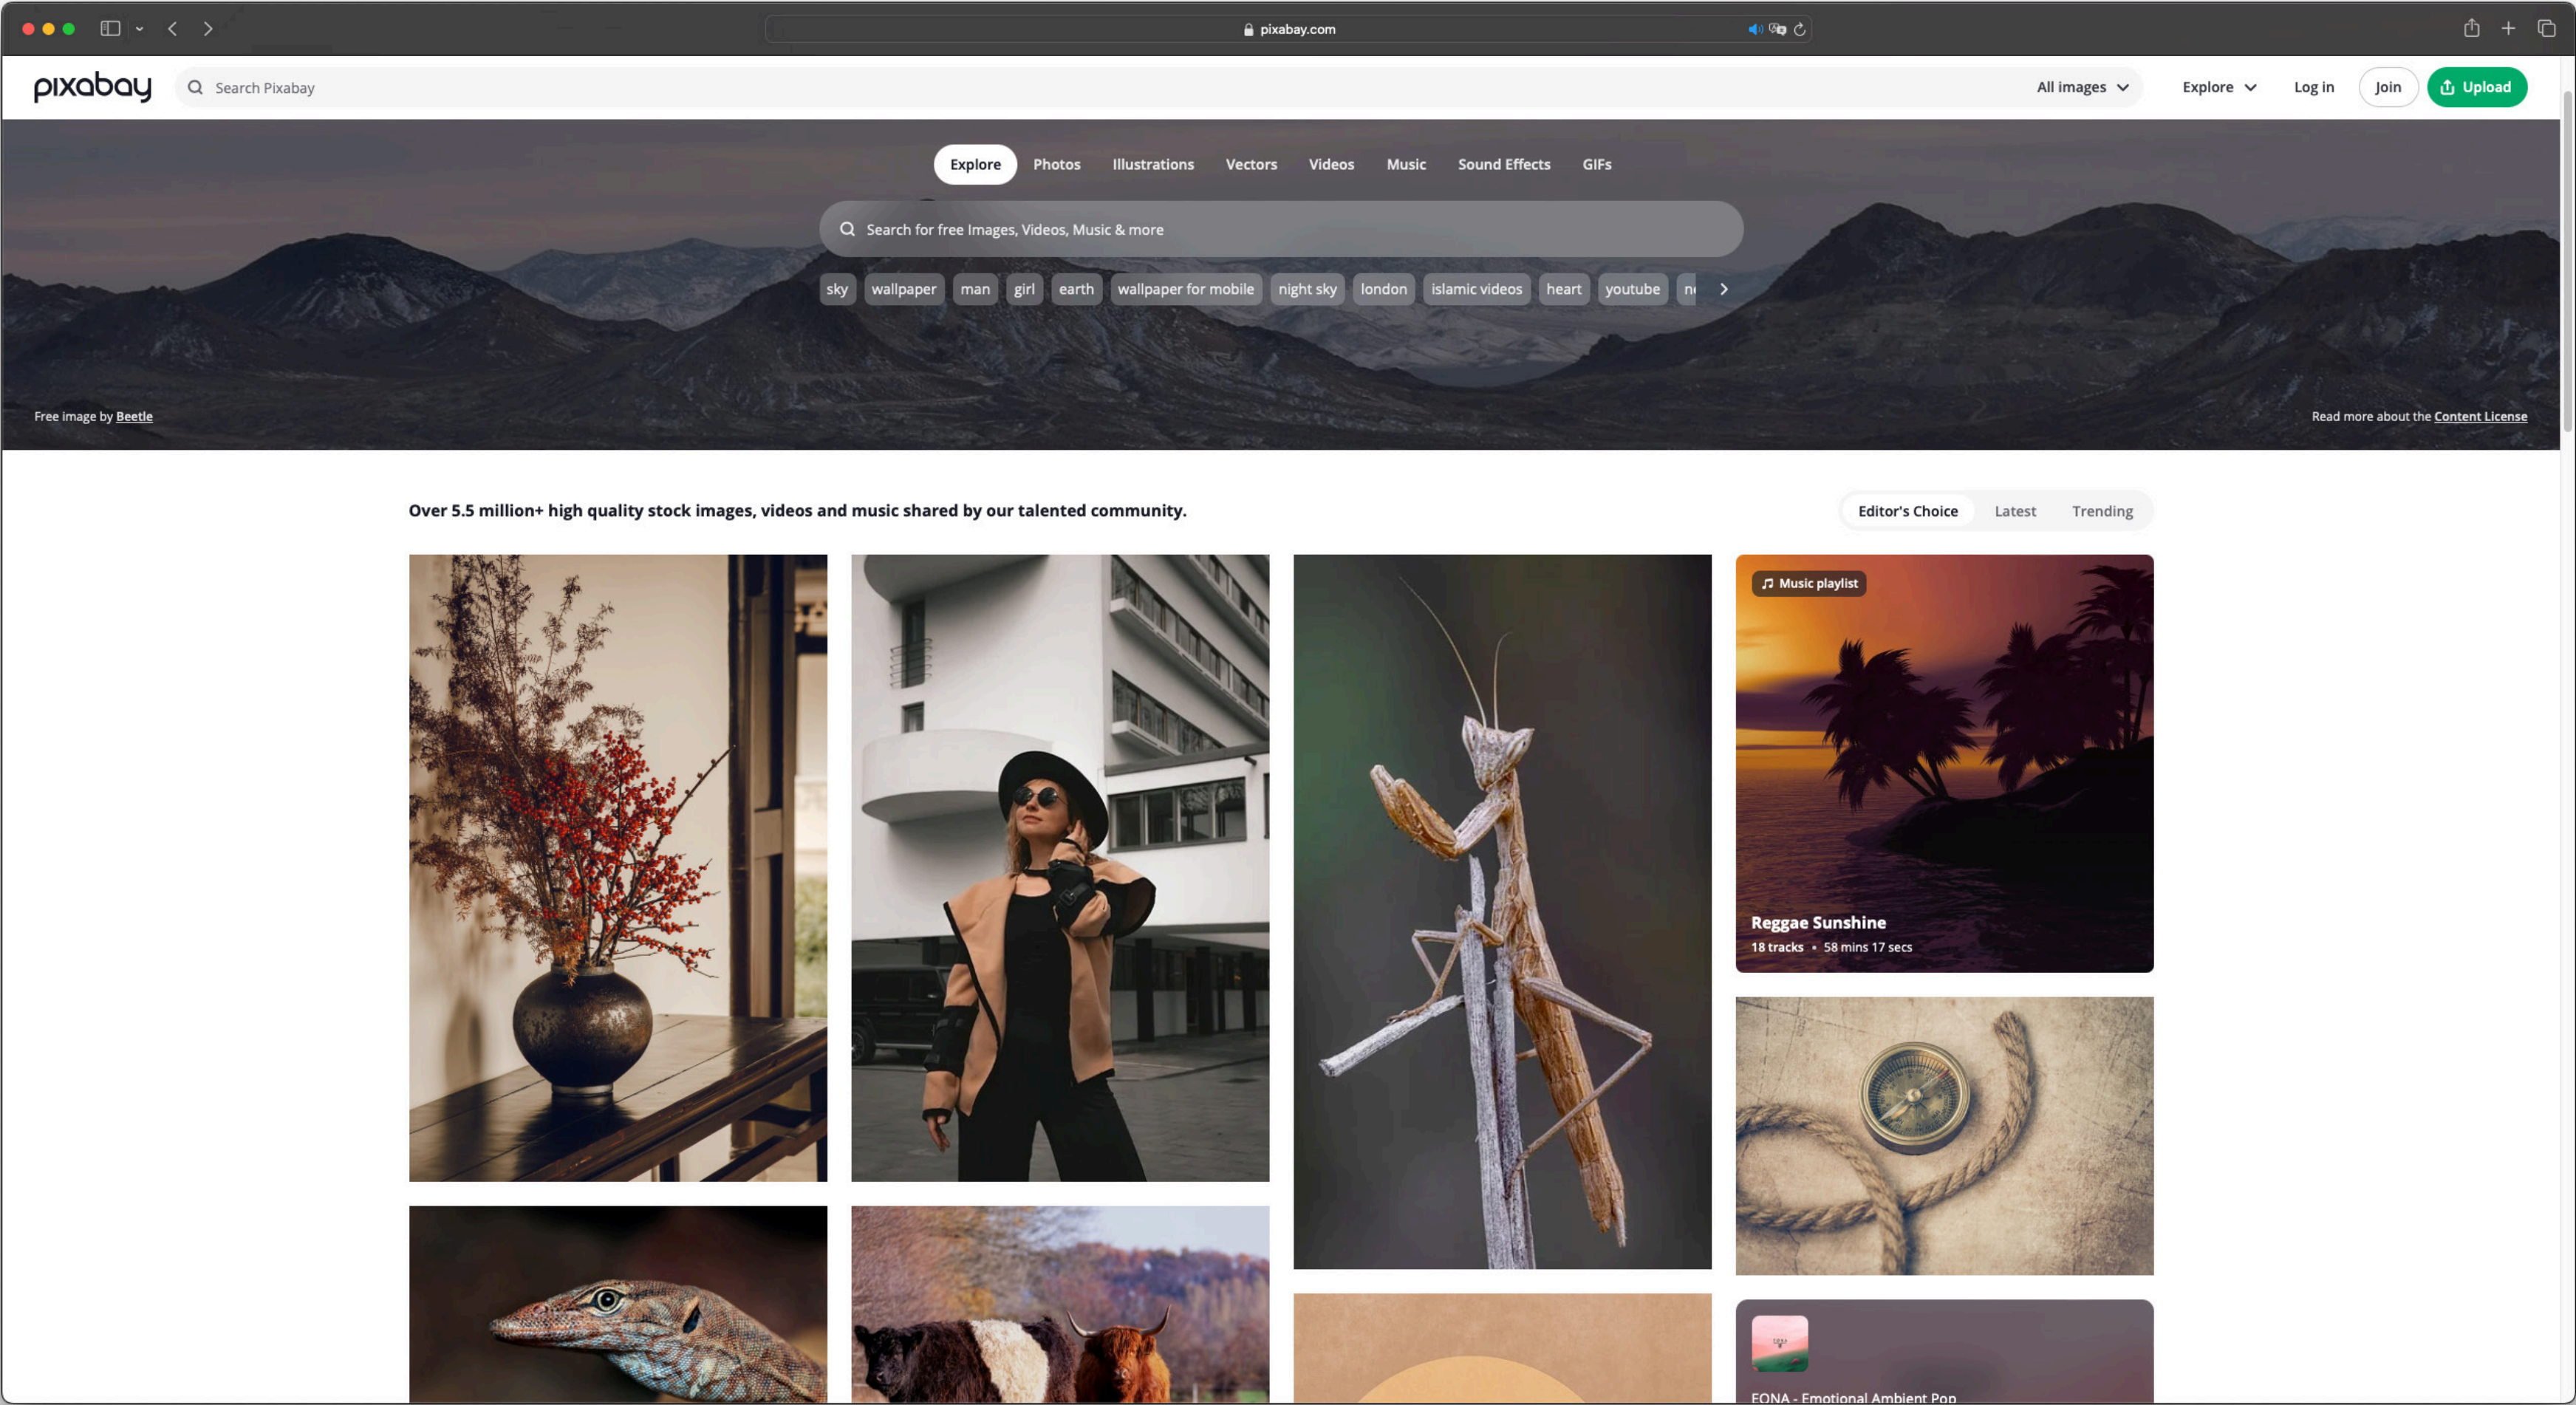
pixabay.com

pixabay

Search Pixabay

All images

Explore

Log in

Join

Upload

Explore Photos Illustrations Vectors Videos Music Sound Effects GIFs

Search for free Images, Videos, Music & more

sky wallpaper man girl earth wallpaper for mobile night sky london islamic videos heart youtube n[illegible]

Free image by Beetle

Read more about the Content License

Over 5.5 million+ high quality stock images, videos and music shared by our talented community.

Editor's Choice Latest Trending

Music playlist

Reggae Sunshine

18 tracks • 58 mins 17 secs

EONA - Emotional Ambient Pop